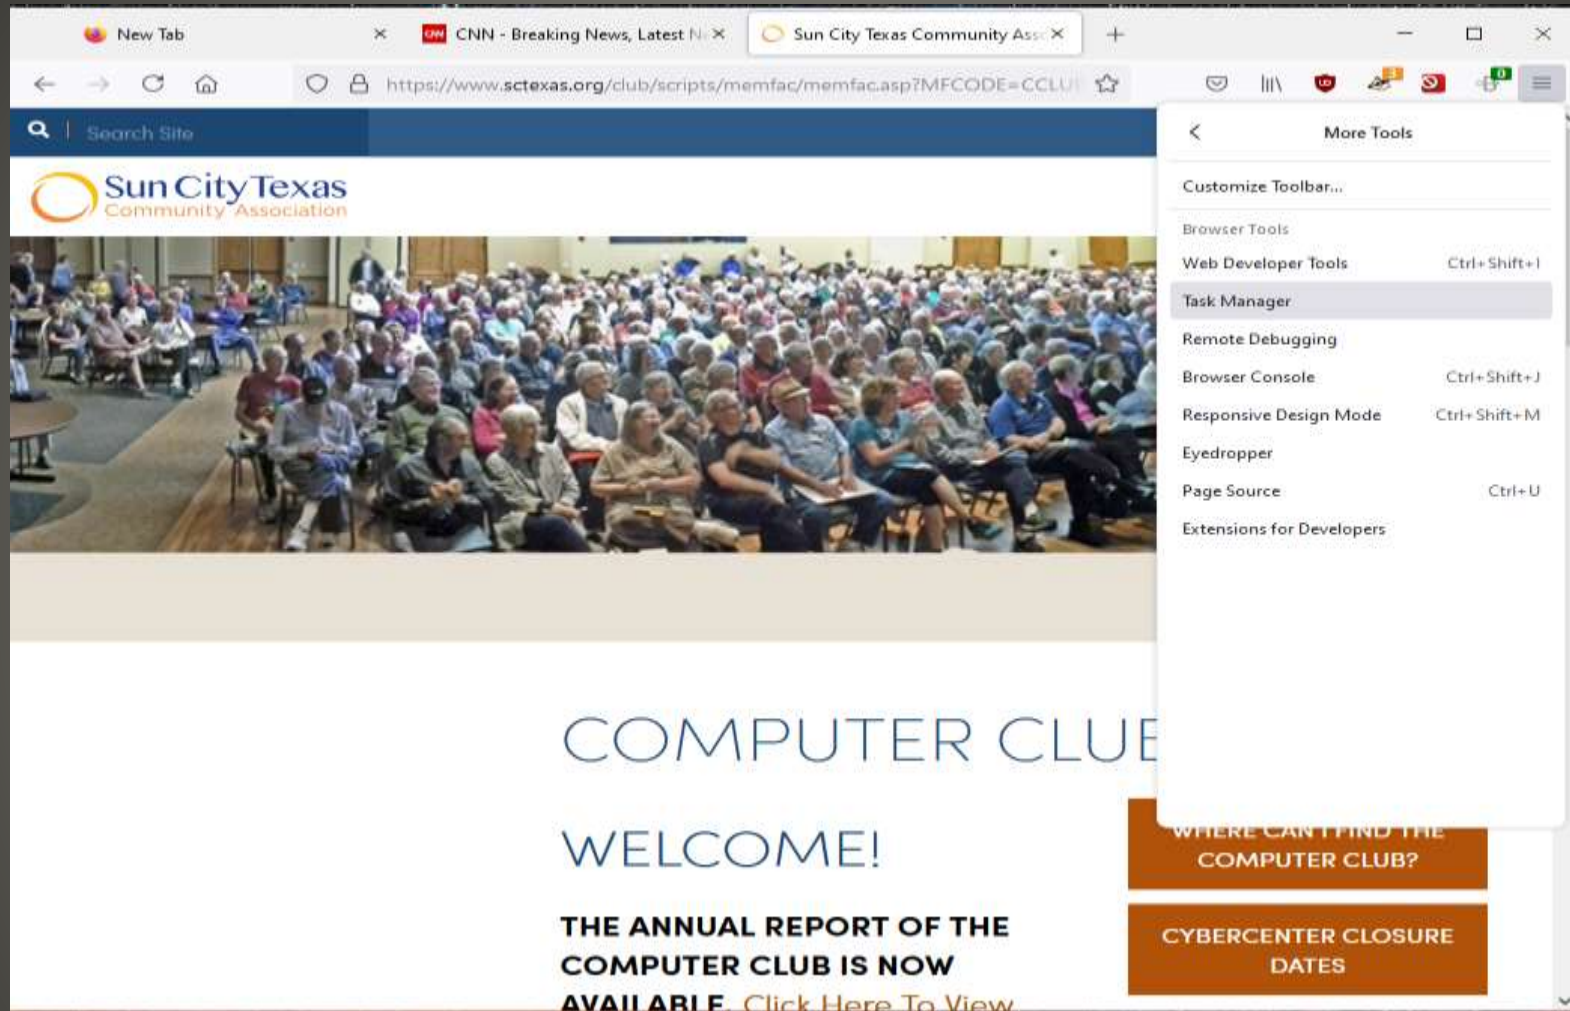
New Tab

CNN - Breaking News, Latest N

Sun City Texas Community Ass

https://www.sctexas.org/club/scripts/memfac/memfac.asp?MFCODE=CCLU

Search Site

Sun City Texas
Community Association

More Tools

Customize Toolbar...

Browser Tools

Web Developer Tools Ctrl+Shift+I

Task Manager

Remote Debugging

Browser Console Ctrl+Shift+J

Responsive Design Mode Ctrl+Shift+M

Eyedropper

Page Source Ctrl+U

Extensions for Developers

COMPUTER CLU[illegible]

WELCOME!

THE ANNUAL REPORT OF THE COMPUTER CLUB IS NOW AVAILABLE. Click Here To View

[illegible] COMPUTER CLUB?

CYBERCENTER CLOSURE DATES